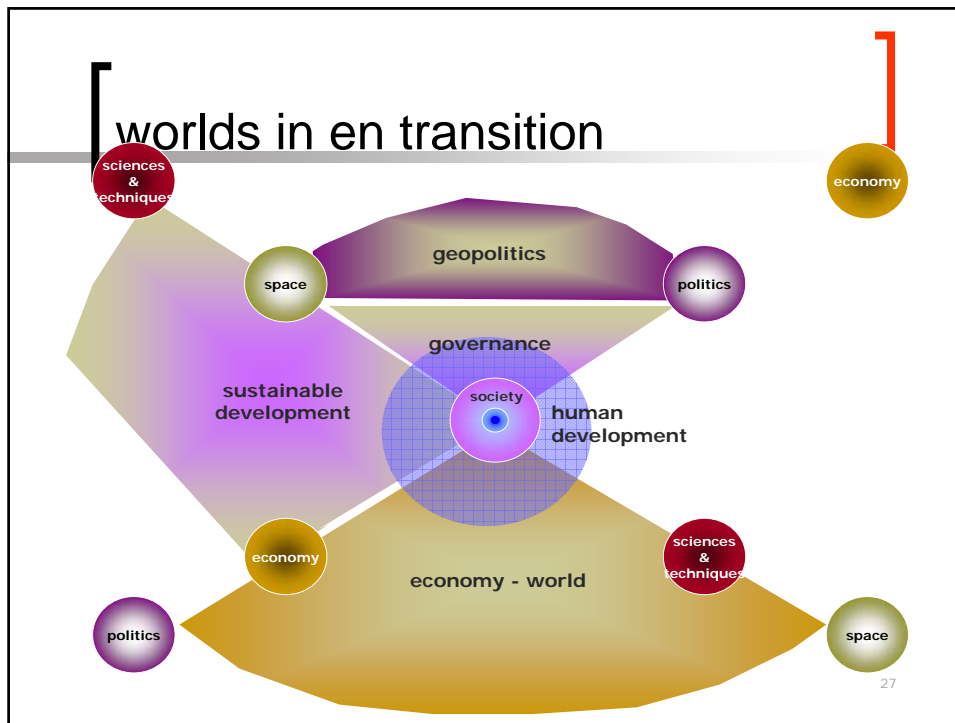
worlds in en transition

sciences & techniques

economy

geopolitics

space

politics

governance

sustainable development

society

human development

economy

sciences & techniques

economy - world

politics

space

27